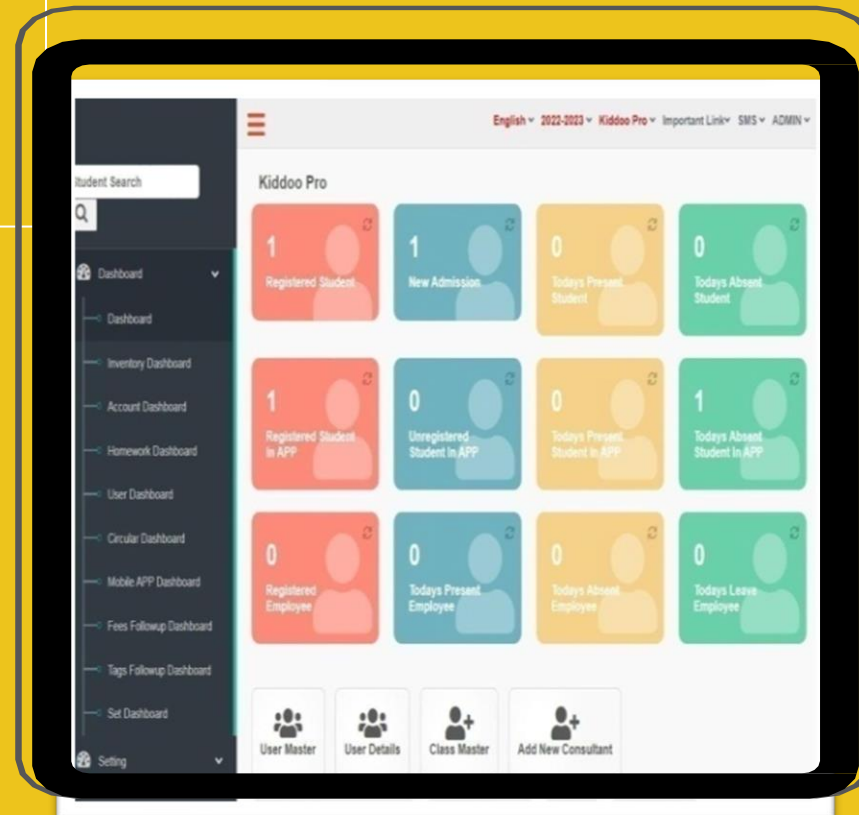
English ▾ 2022-2023 ▾ Kiddoo Pro ▾ Important Link ▾ SMS ▾ ADMIN ▾

tudent Search

Dashboard
Dashboard
Inventory Dashboard
Account Dashboard
Homework Dashboard
User Dashboard
Circular Dashboard
Mobile APP Dashboard
Fees Followup Dashboard
Tags Followup Dashboard
Set Dashboard
Setting

Kiddoo Pro

1
Registered Student

1
New Admission

0
Todays Present Student

0
Todays Absent Student

1
Registered Student In APP

0
Unregistered Student In APP

0
Todays Present Student In APP

1
Todays Absent Student In APP

0
Registered Employee

0
Todays Present Employee

0
Todays Absent Employee

0
Todays Leave Employee

User Master
User Details
Class Master
Add New Consultant